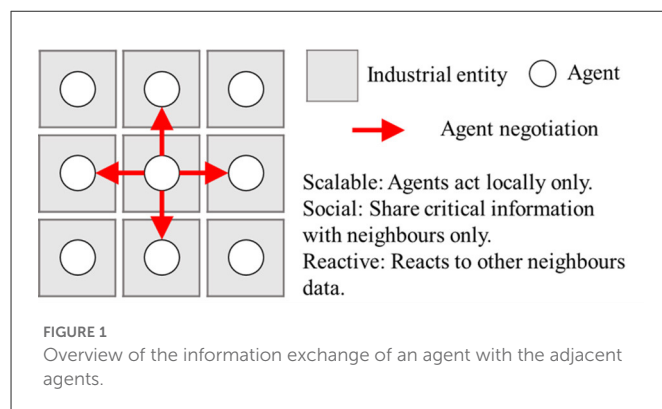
Industrial entity Agent

Agent negotiation

Scalable: Agents act locally only.
Social: Share critical information with neighbours only.
Reactive: Reacts to other neighbours data.

FIGURE 1
Overview of the information exchange of an agent with the adjacent agents.